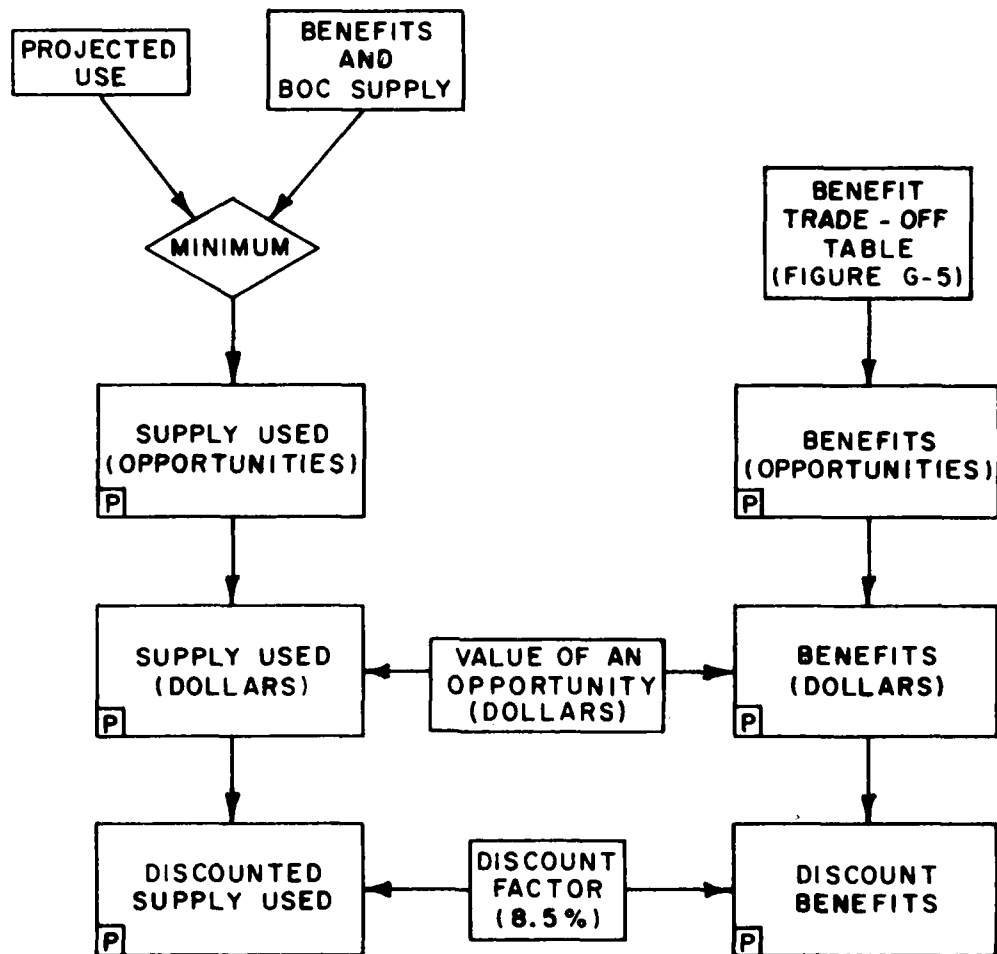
PROJECTED USE

BENEFITS AND BOC SUPPLY

MINIMUM

BENEFIT TRADE - OFF TABLE (FIGURE G-5)

SUPPLY USED (OPPORTUNITIES)
P

BENEFITS (OPPORTUNITIES)
P

SUPPLY USED (DOLLARS)
P

VALUE OF AN OPPORTUNITY (DOLLARS)

BENEFITS (DOLLARS)
P

DISCOUNTED SUPPLY USED
P

DISCOUNT FACTOR (8.5%)

DISCOUNT BENEFITS
P